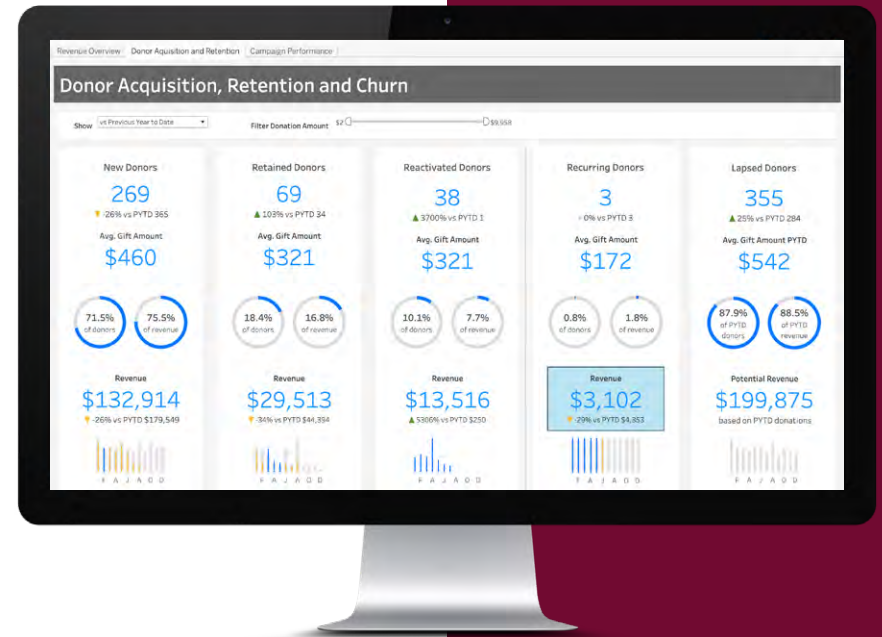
Revenue Overview | Donor Acquisition and Retention | Campaign Performance

Donor Acquisition, Retention and Churn

Show vs Previous Year to Date

Filter Donation Amount $2 $9,958

New Donors
269
-26% vs PYTD 365
Avg. Gift Amount
$460
71.5% of donors
75.5% of revenue
Revenue
$132,914
-26% vs PYTD $179,549
F A J A O D

Retained Donors
69
103% vs PYTD 34
Avg. Gift Amount
$321
18.4% of donors
16.8% of revenue
Revenue
$29,513
-34% vs PYTD $44,834
F A J A O D

Reactivated Donors
38
3700% vs PYTD 1
Avg. Gift Amount
$321
10.1% of donors
7.7% of revenue
Revenue
$13,516
5306% vs PYTD $250
F A J A O D

Recurring Donors
3
0% vs PYTD 3
Avg. Gift Amount
$172
0.8% of donors
1.8% of revenue
Revenue
$3,102
-29% vs PYTD $4,353
F A J A O D

Lapsed Donors
355
25% vs PYTD 284
Avg. Gift Amount PYTD
$542
87.9% of PYTD donors
88.5% of PYTD revenue
Potential Revenue
$199,875
based on PYTD donations
F A J A O D